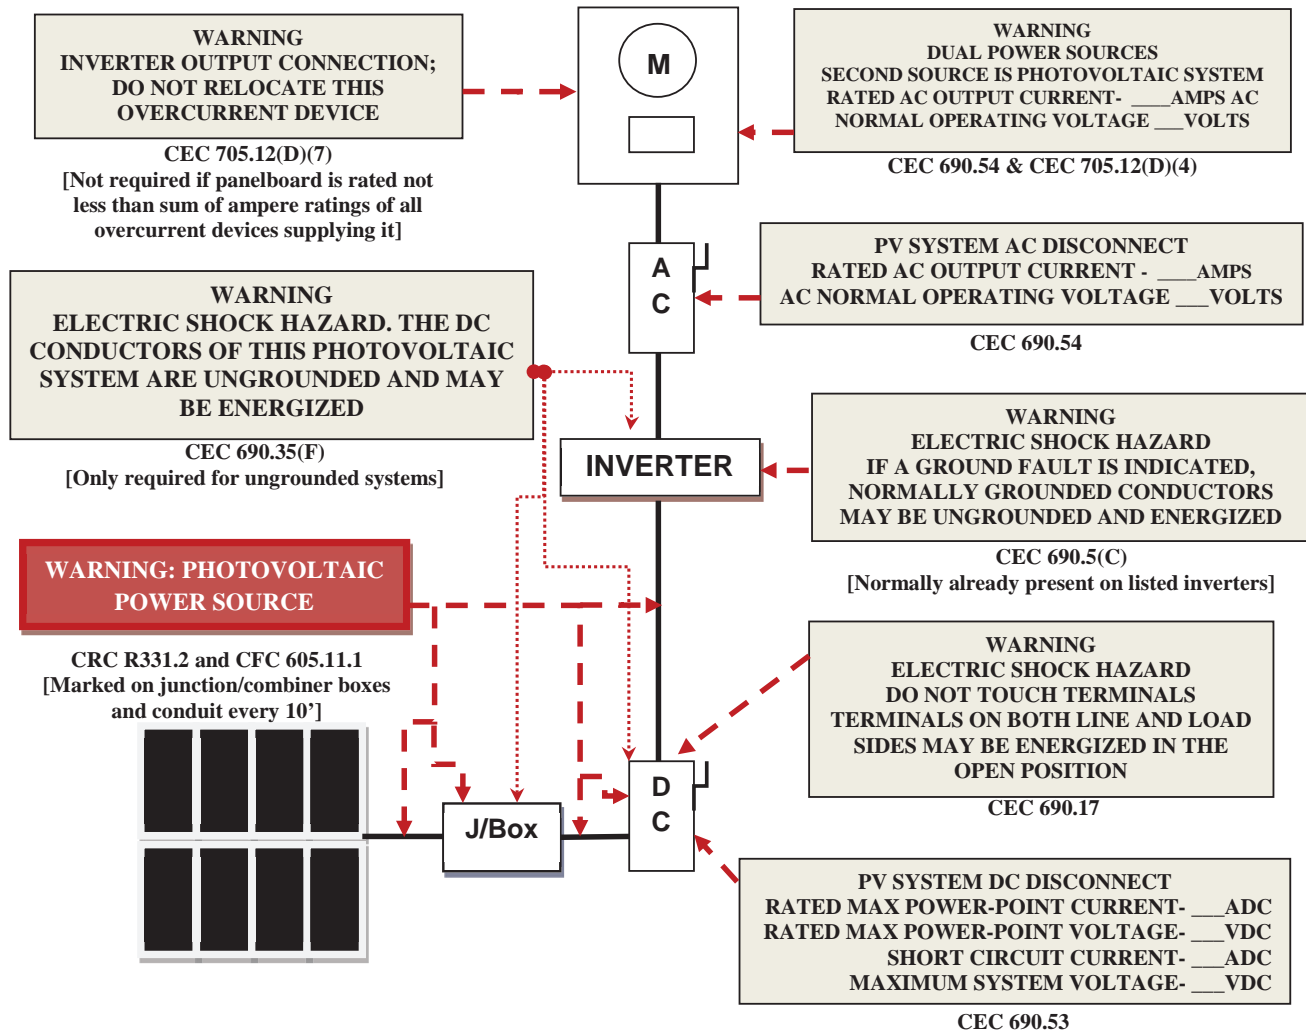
WARNING
INVERTER OUTPUT CONNECTION;
DO NOT RELOCATE THIS
OVERCURRENT DEVICE

CEC 705.12(D)(7)
[Not required if panelboard is rated not less than sum of ampere ratings of all overcurrent devices supplying it]

M

WARNING
DUAL POWER SOURCES
SECOND SOURCE IS PHOTOVOLTAIC SYSTEM
RATED AC OUTPUT CURRENT- ____AMPS AC
NORMAL OPERATING VOLTAGE ___VOLTS

CEC 690.54 & CEC 705.12(D)(4)

A
C

PV SYSTEM AC DISCONNECT
RATED AC OUTPUT CURRENT - ____AMPS
AC NORMAL OPERATING VOLTAGE ___VOLTS

CEC 690.54

WARNING
ELECTRIC SHOCK HAZARD. THE DC CONDUCTORS OF THIS PHOTOVOLTAIC SYSTEM ARE UNGROUNDED AND MAY BE ENERGIZED

CEC 690.35(F)
[Only required for ungrounded systems]

INVERTER

WARNING
ELECTRIC SHOCK HAZARD
IF A GROUND FAULT IS INDICATED,
NORMALLY GROUNDED CONDUCTORS
MAY BE UNGROUNDED AND ENERGIZED

CEC 690.5(C)
[Normally already present on listed inverters]

WARNING: PHOTOVOLTAIC POWER SOURCE

CRC R331.2 and CFC 605.11.1
[Marked on junction/combiner boxes and conduit every 10']

WARNING
ELECTRIC SHOCK HAZARD
DO NOT TOUCH TERMINALS
TERMINALS ON BOTH LINE AND LOAD SIDES MAY BE ENERGIZED IN THE OPEN POSITION

CEC 690.17

J/Box

D
C

PV SYSTEM DC DISCONNECT
RATED MAX POWER-POINT CURRENT- ___ADC
RATED MAX POWER-POINT VOLTAGE- ___VDC
SHORT CIRCUIT CURRENT- ___ADC
MAXIMUM SYSTEM VOLTAGE- ___VDC

CEC 690.53